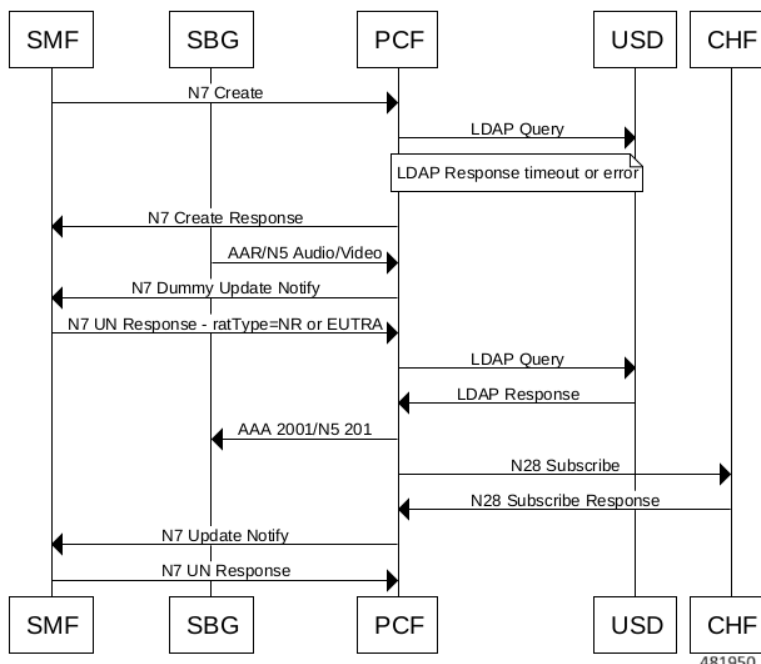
SMF
SBG
PCF
USD
CHF

N7 Create
LDAP Query
LDAP Response timeout or error
N7 Create Response
AAR/N5 Audio/Video
N7 Dummy Update Notify
N7 UN Response - ratType=NR or EUTRA
LDAP Query
LDAP Response
AAA 2001/N5 201
N28 Subscribe
N28 Subscribe Response
N7 Update Notify
N7 UN Response

SMF
SBG
PCF
USD
CHF

481950